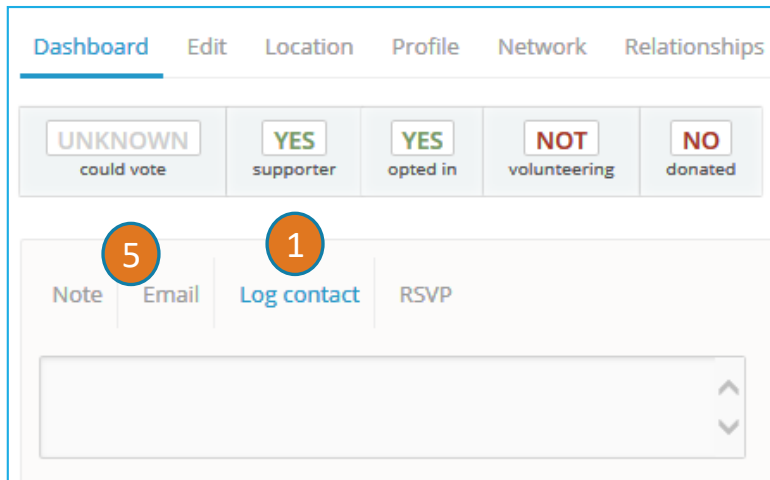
Dashboard Edit Location Profile Network Relationships

| UNKNOWN | YES | YES | NOT | NO |
|---|---|---|---|---|
| could vote | supporter | opted in | volunteering | donated |

5 1

Note Email Log contact RSVP